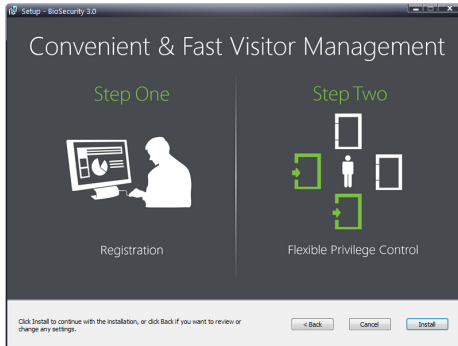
Setup - BioSecurity 3.0

Convenient & Fast Visitor Management

Step One

Registration

Step Two

Flexible Privilege Control

Click Install to continue with the installation, or click Back if you want to review or change any settings.

< Back

Cancel

Install